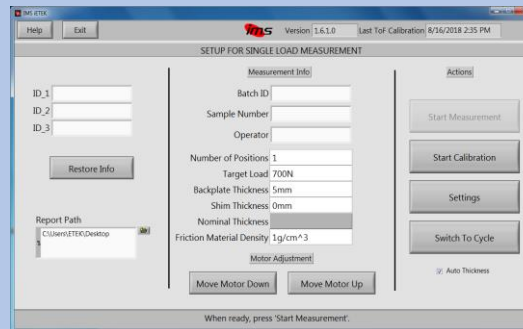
IMS ETEK

Help | Exit

ims Version 1.6.1.0 Last ToF Calibration 8/16/2018 2:35 PM

SETUP FOR SINGLE LOAD MEASUREMENT

ID_1
ID_2
ID_3

Restore Info

Report Path
C:\Users\ETEK\Desktop

Measurement Info

Batch ID
Sample Number
Operator

Number of Positions 1
Target Load 700N
Backplate Thickness 5mm
Shim Thickness 0mm
Nominal Thickness
Friction Material Density 1g/cm^3

Motor Adjustment

Move Motor Down | Move Motor Up

Actions

Start Measurement

Start Calibration

Settings

Switch To Cycle

Auto Thickness

When ready, press 'Start Measurement'.